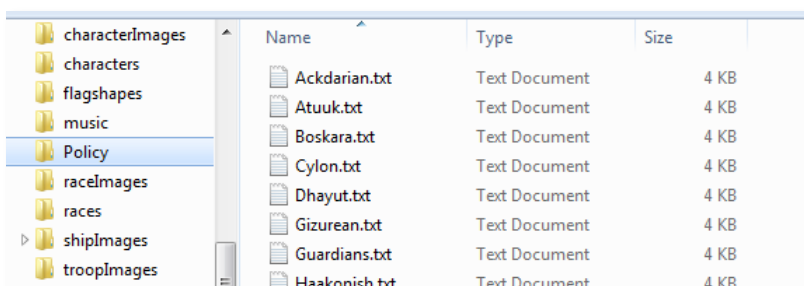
characterImages
characters
flagshapes
music
Policy
raceImages
races
shipImages
troopImages

| Name | Type | Size |
|---|---|---|
| Ackdarian.txt | Text Document | 4 KB |
| Atuuk.txt | Text Document | 4 KB |
| Boskara.txt | Text Document | 4 KB |
| Cylon.txt | Text Document | 4 KB |
| Dhayut.txt | Text Document | 4 KB |
| Gizurean.txt | Text Document | 4 KB |
| Guardians.txt | Text Document | 4 KB |
| Haakonish.txt | Text Document | 4 KB |